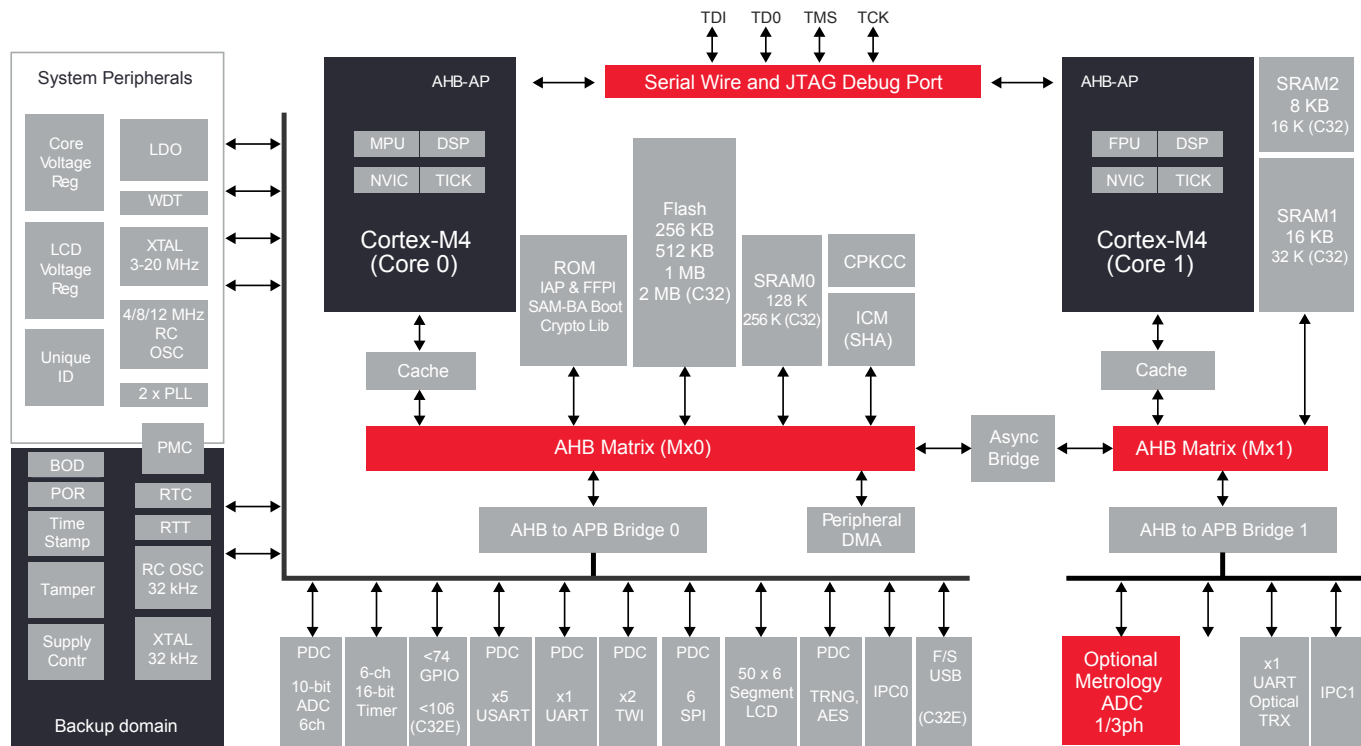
TDI TD0 TMS TCK

Serial Wire and JTAG Debug Port

System Peripherals

Core Voltage Reg

LDO

WDT

LCD Voltage Reg

XTAL 3-20 MHz

4/8/12 MHz RC OSC

Unique ID

2 x PLL

PMC

BOD

POR

RTC

Time Stamp

RTT

Tamper

RC OSC 32 kHz

Supply Contr

XTAL 32 kHz

Backup domain

AHB-AP

MPU DSP

NVIC TICK

Cortex-M4 (Core 0)

Cache

ROM IAP & FFPI SAM-BA Boot Crypto Lib

Flash 256 KB 512 KB 1 MB 2 MB (C32)

SRAM0 128 K 256 K (C32)

CPKCC

ICM (SHA)

AHB Matrix (Mx0)

AHB to APB Bridge 0

Peripheral DMA

Async Bridge

AHB-AP

FPU DSP

NVIC TICK

Cortex-M4 (Core 1)

SRAM2 8 KB 16 K (C32)

SRAM1 16 KB 32 K (C32)

Cache

AHB Matrix (Mx1)

AHB to APB Bridge 1

PDC 10-bit ADC 6ch

6-ch 16-bit Timer

<74 GPIO <106 (C32E)

PDC x5 USART

PDC x1 UART

PDC x2 TWI

PDC 6 SPI

50 x 6 Segment LCD

PDC TRNG, AES

IPC0

F/S USB (C32E)

Optional Metrology ADC 1/3ph

x1 UART Optical TRX

IPC1